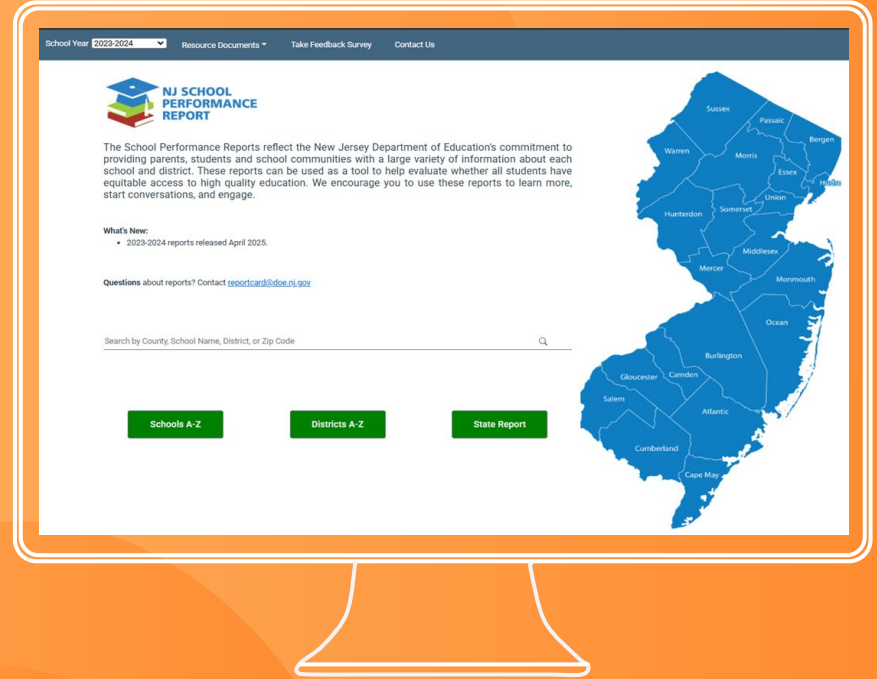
School Year 2023-2024 Resource Documents Take Feedback Survey Contact Us

NJ SCHOOL PERFORMANCE REPORT

The School Performance Reports reflect the New Jersey Department of Education's commitment to providing parents, students and school communities with a large variety of information about each school and district. These reports can be used as a tool to help evaluate whether all students have equitable access to high quality education. We encourage you to use these reports to learn more, start conversations, and engage.

What's New:
• 2023-2024 reports released April 2025.

Questions about reports? Contact reportcard@doe.nj.gov

Search by County, School Name, District, or Zip Code

Schools A-Z

Districts A-Z

State Report

Sussex
Passaic
Bergen
Warren
Morris
Essex
Hudson
Union
Hunterdon
Somerset
Middlesex
Mercer
Monmouth
Ocean
Burlington
Gloucester
Camden
Salem
Atlantic
Cumberland
Cape May